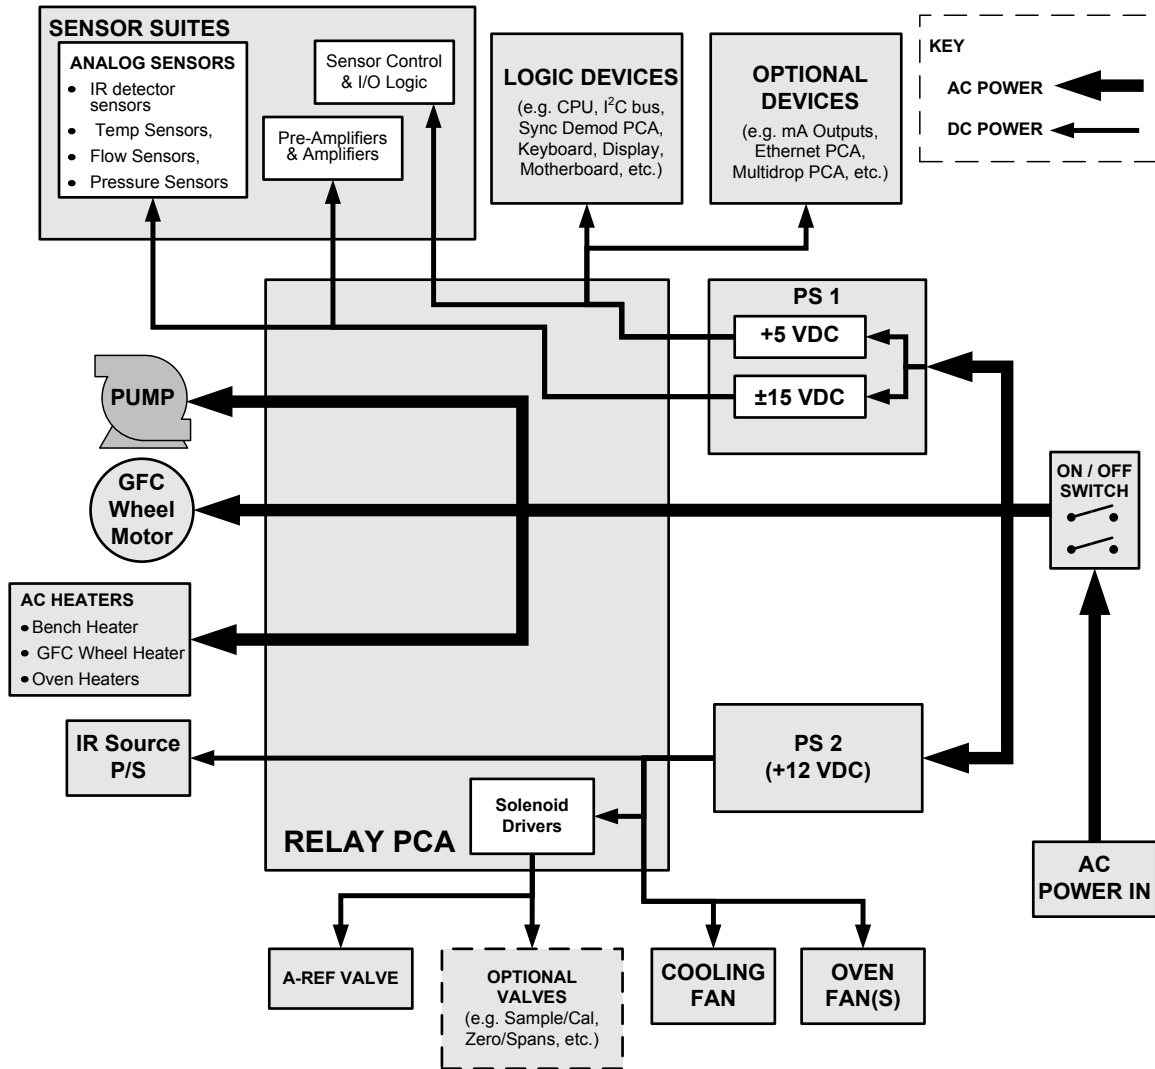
SENSOR SUITES

ANALOG SENSORS
- IR detector sensors
- Temp Sensors,
- Flow Sensors,
- Pressure Sensors

Sensor Control & I/O Logic

Pre-Amplifiers & Amplifiers

LOGIC DEVICES
(e.g. CPU, $I^2C$ bus, Sync Demod PCA, Keyboard, Display, Motherboard, etc.)

OPTIONAL DEVICES
(e.g. mA Outputs, Ethernet PCA, Multidrop PCA, etc.)

KEY
AC POWER
DC POWER

PS 1
+5 VDC
±15 VDC

PUMP

GFC Wheel Motor

ON / OFF SWITCH

AC HEATERS
- Bench Heater
- GFC Wheel Heater
- Oven Heaters

IR Source P/S

PS 2
(+12 VDC)

Solenoid Drivers

RELAY PCA

AC POWER IN

A-REF VALVE

OPTIONAL VALVES
(e.g. Sample/Cal, Zero/Spans, etc.)

COOLING FAN

OVEN FAN(S)